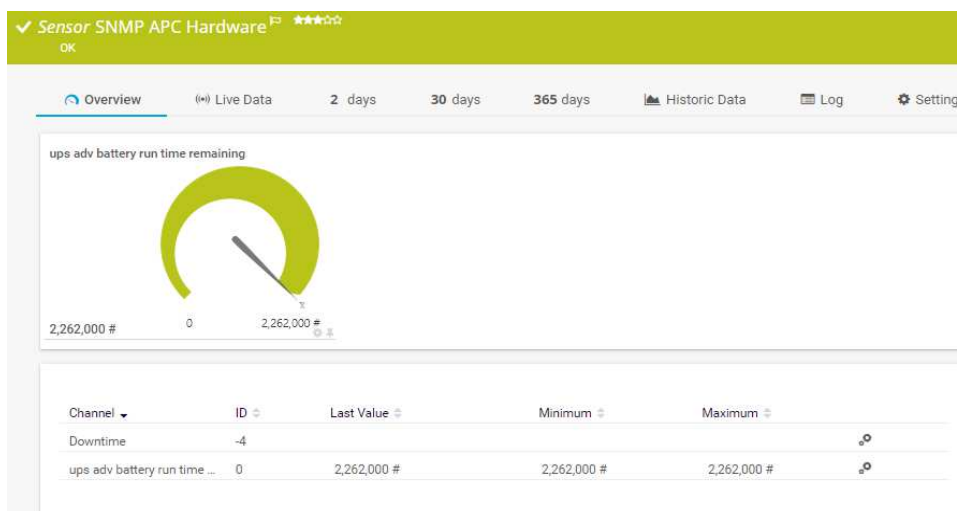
✓ Sensor SNMP APC Hardware ★★★☆☆
OK

Overview (•) Live Data 2 days 30 days 365 days Historic Data Log Setting

ups adv battery run time remaining

2,262,000 # 0 2,262,000 #

| Channel | ID | Last Value | Minimum | Maximum |
|---|---|---|---|---|
| Downtime | -4 | | | |
| ups adv battery run time ... | 0 | 2,262,000 # | 2,262,000 # | 2,262,000 # |